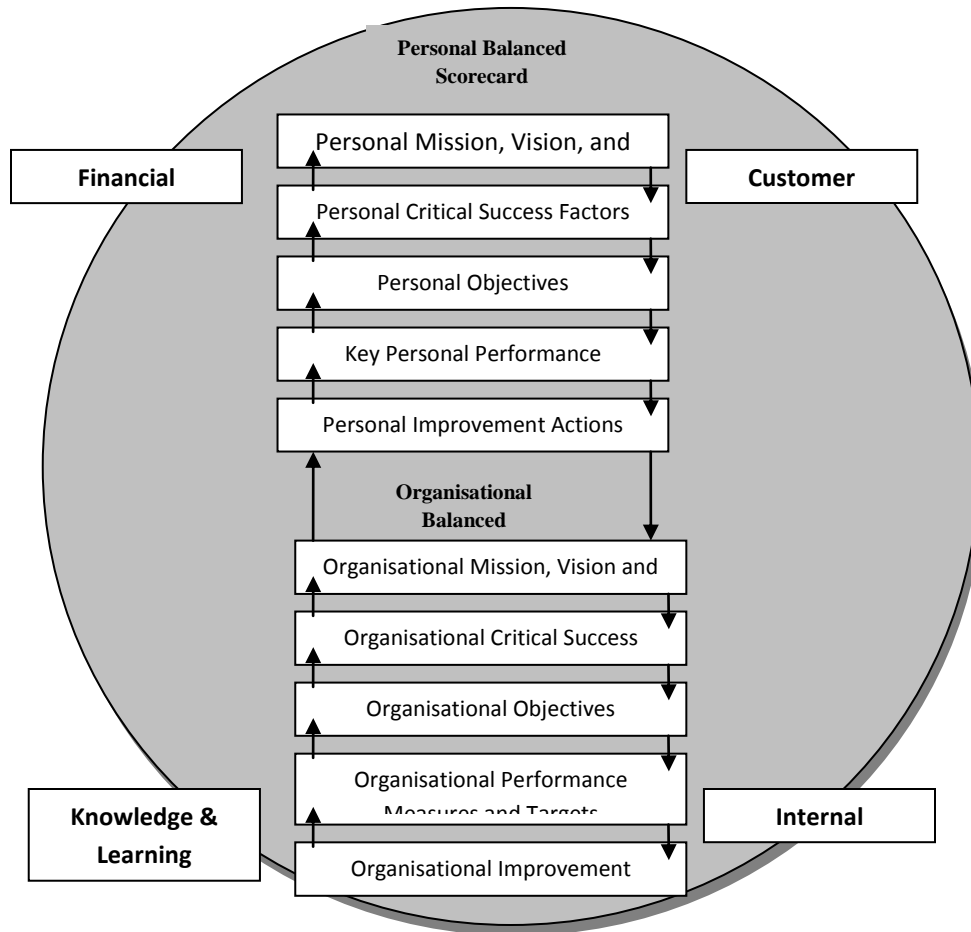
Personal Balanced Scorecard

Financial

Personal Mission, Vision, and

Customer

Personal Critical Success Factors

Personal Objectives

Key Personal Performance

Personal Improvement Actions

Organisational Balanced

Organisational Mission, Vision and

Organisational Critical Success

Organisational Objectives

Organisational Performance Measures and Targets

Knowledge & Learning

Internal

Organisational Improvement